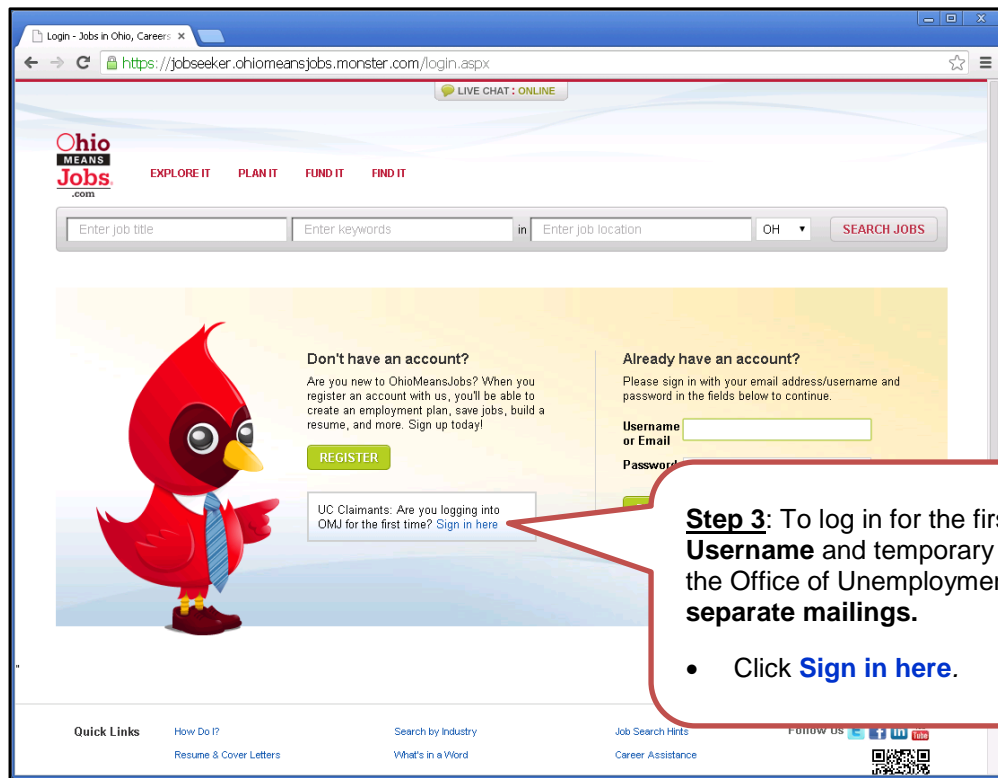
Login - Jobs in Ohio, Careers ×

https://jobseeker.ohiomeansjobs.monster.com/login.aspx

LIVE CHAT : ONLINE

Ohio MEANS Jobs .com

EXPLORE IT PLAN IT FUND IT FIND IT

Enter job title | Enter keywords | in | Enter job location | OH | SEARCH JOBS

Don't have an account?

Are you new to OhioMeansJobs? When you register an account with us, you'll be able to create an employment plan, save jobs, build a resume, and more. Sign up today!

REGISTER

UC Claimants: Are you logging into OMJ for the first time? Sign in here

Already have an account?

Please sign in with your email address/username and password in the fields below to continue.

Username or Email

Password

**Step 3**: To log in for the firs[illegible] **Username** and temporary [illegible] the Office of Unemploymen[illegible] **separate mailings.**

• Click **Sign in here**.

Quick Links

How Do I?

Resume & Cover Letters

Search by Industry

What's in a Word

Job Search Hints

Career Assistance

Follow Us